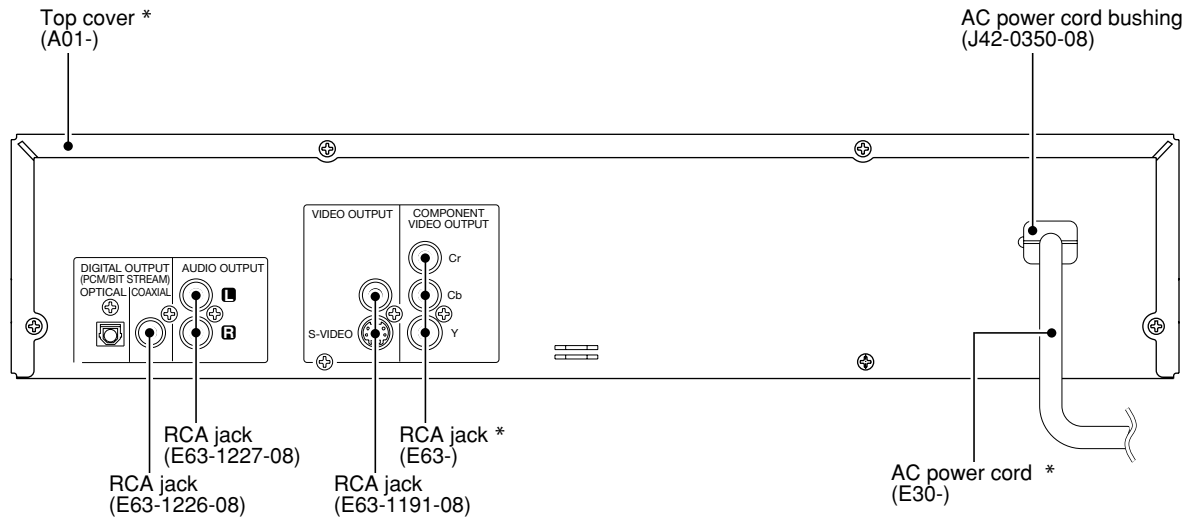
Top cover *
(A01-)

AC power cord bushing
(J42-0350-08)

DIGITAL OUTPUT
(PCM/BIT STREAM)
OPTICAL COAXIAL

AUDIO OUTPUT
L
R

VIDEO OUTPUT
S-VIDEO

COMPONENT
VIDEO OUTPUT
Cr
Cb
Y

RCA jack
(E63-1227-08)

RCA jack *
(E63-)

RCA jack
(E63-1226-08)

RCA jack
(E63-1191-08)

AC power cord *
(E30-)